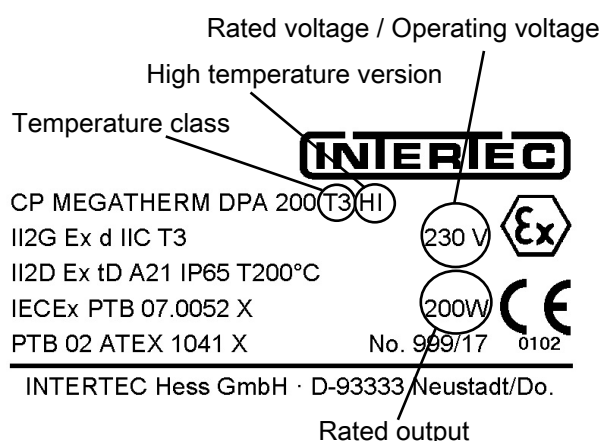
Rated voltage / Operating voltage

High temperature version

Temperature class

INTERTEC

CP MEGATHERM DPA 200 T3 HI

II2G Ex d IIC T3

II2D Ex tD A21 IP65 T200°C

IECEx PTB 07.0052 X

PTB 02 ATEX 1041 X

230 V

Ex

200W

CE

0102

No. 999/17

INTERTEC Hess GmbH · D-93333 Neustadt/Do.

Rated output